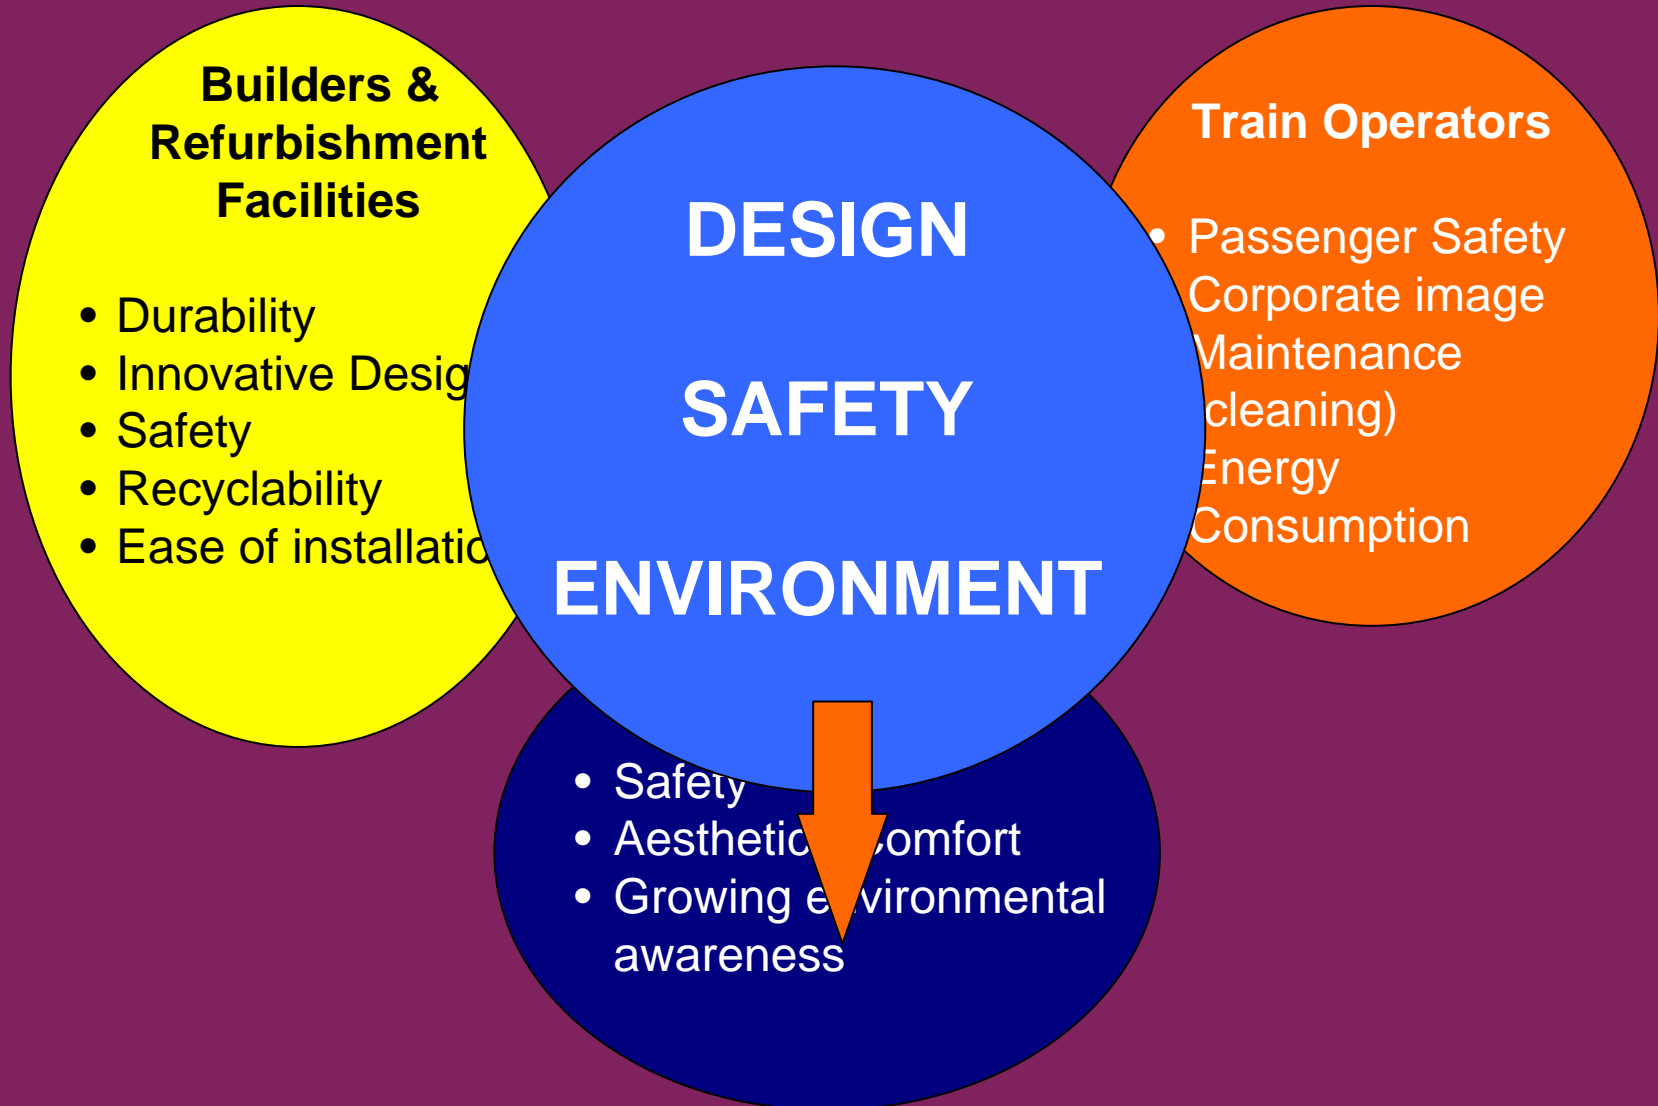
Builders & Refurbishment Facilities

- Durability
- Innovative Desig
- Safety
- Recyclability
- Ease of installatio

DESIGN

SAFETY

ENVIRONMENT

Train Operators

- Passenger Safety
Corporate image
Maintenance
cleaning)
Energy
Consumption

- Safety
- Aesthetic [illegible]omfort
- Growing e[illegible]vironmental awareness